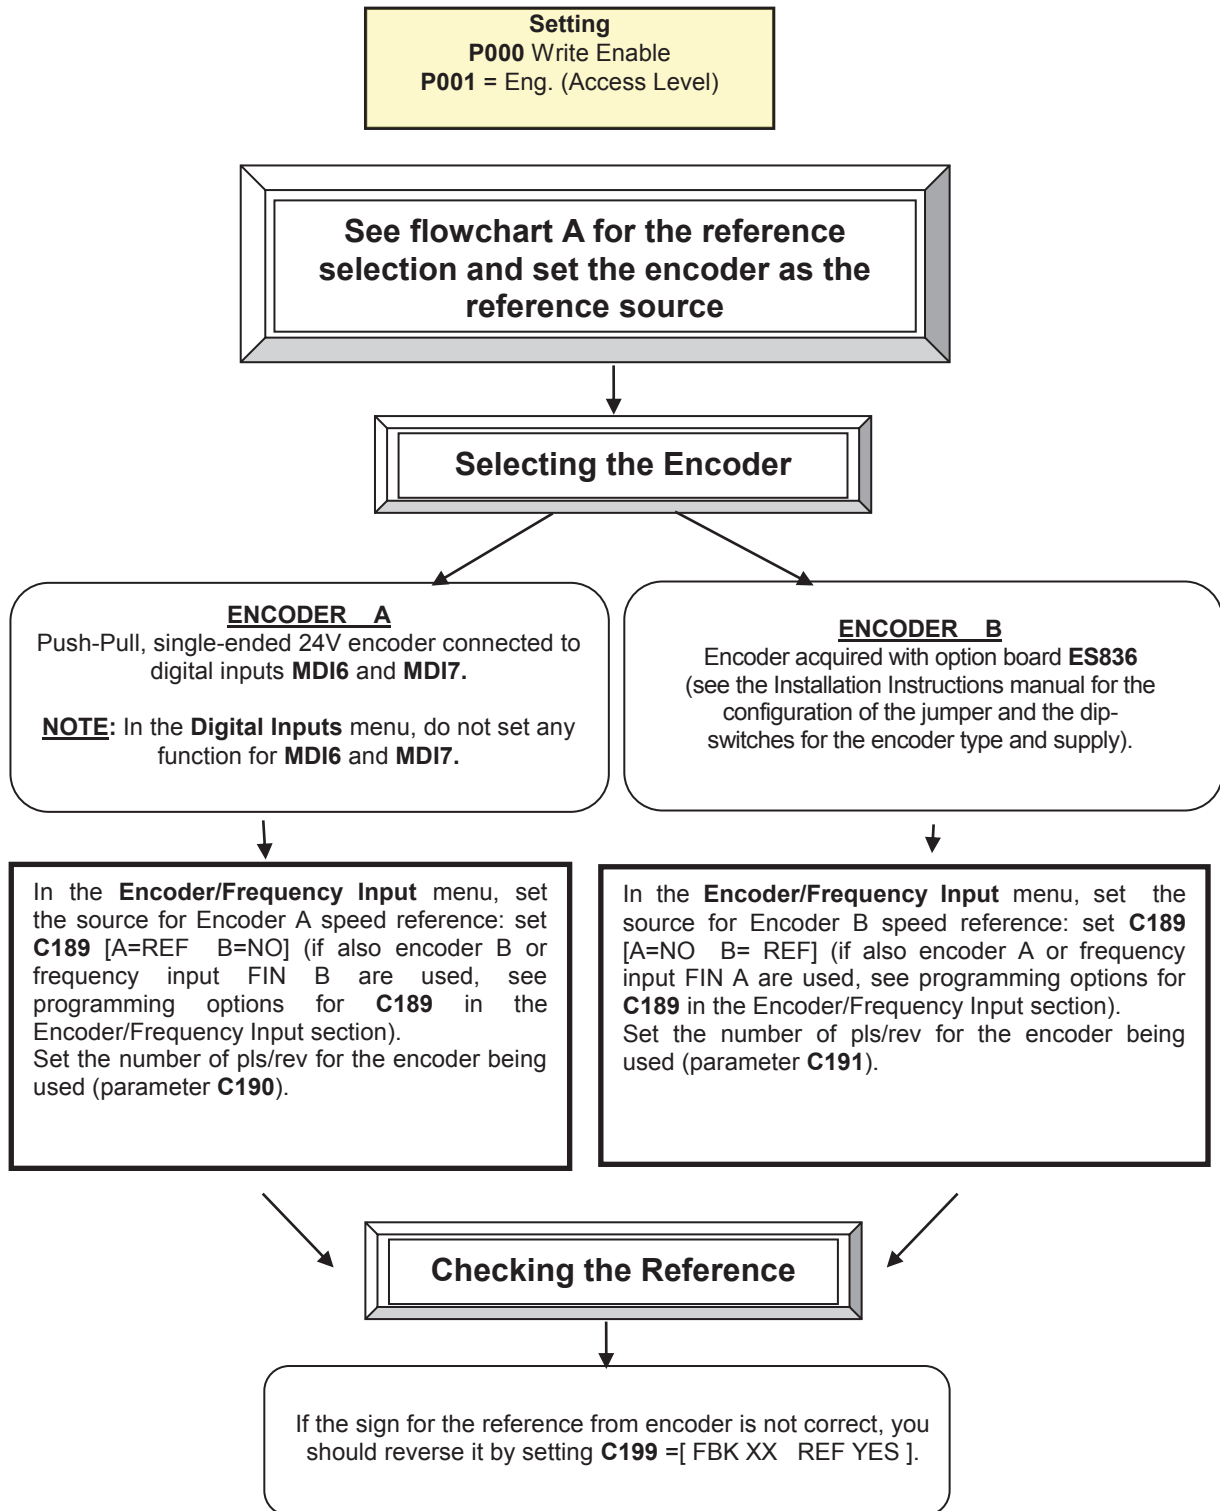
Setting
P000 Write Enable
P001 = Eng. (Access Level)

See flowchart A for the reference selection and set the encoder as the reference source

Selecting the Encoder

ENCODER A
Push-Pull, single-ended 24V encoder connected to digital inputs MDI6 and MDI7.

NOTE: In the Digital Inputs menu, do not set any function for MDI6 and MDI7.

ENCODER B
Encoder acquired with option board ES836 (see the Installation Instructions manual for the configuration of the jumper and the dip-switches for the encoder type and supply).

In the Encoder/Frequency Input menu, set the source for Encoder A speed reference: set C189 [A=REF B=NO] (if also encoder B or frequency input FIN B are used, see programming options for C189 in the Encoder/Frequency Input section).
Set the number of pls/rev for the encoder being used (parameter C190).

In the Encoder/Frequency Input menu, set the source for Encoder B speed reference: set C189 [A=NO B= REF] (if also encoder A or frequency input FIN A are used, see programming options for C189 in the Encoder/Frequency Input section).
Set the number of pls/rev for the encoder being used (parameter C191).

Checking the Reference

If the sign for the reference from encoder is not correct, you should reverse it by setting C199 =[ FBK XX REF YES ].